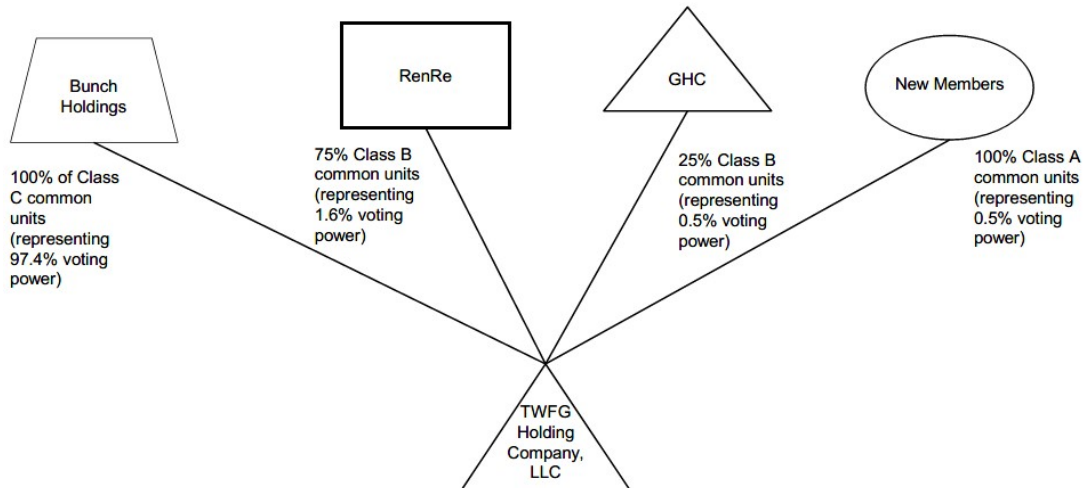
Bunch Holdings

RenRe

GHC

New Members

100% of Class C common units (representing 97.4% voting power)

75% Class B common units (representing 1.6% voting power)

25% Class B common units (representing 0.5% voting power)

100% Class A common units (representing 0.5% voting power)

TWFG Holding Company, LLC